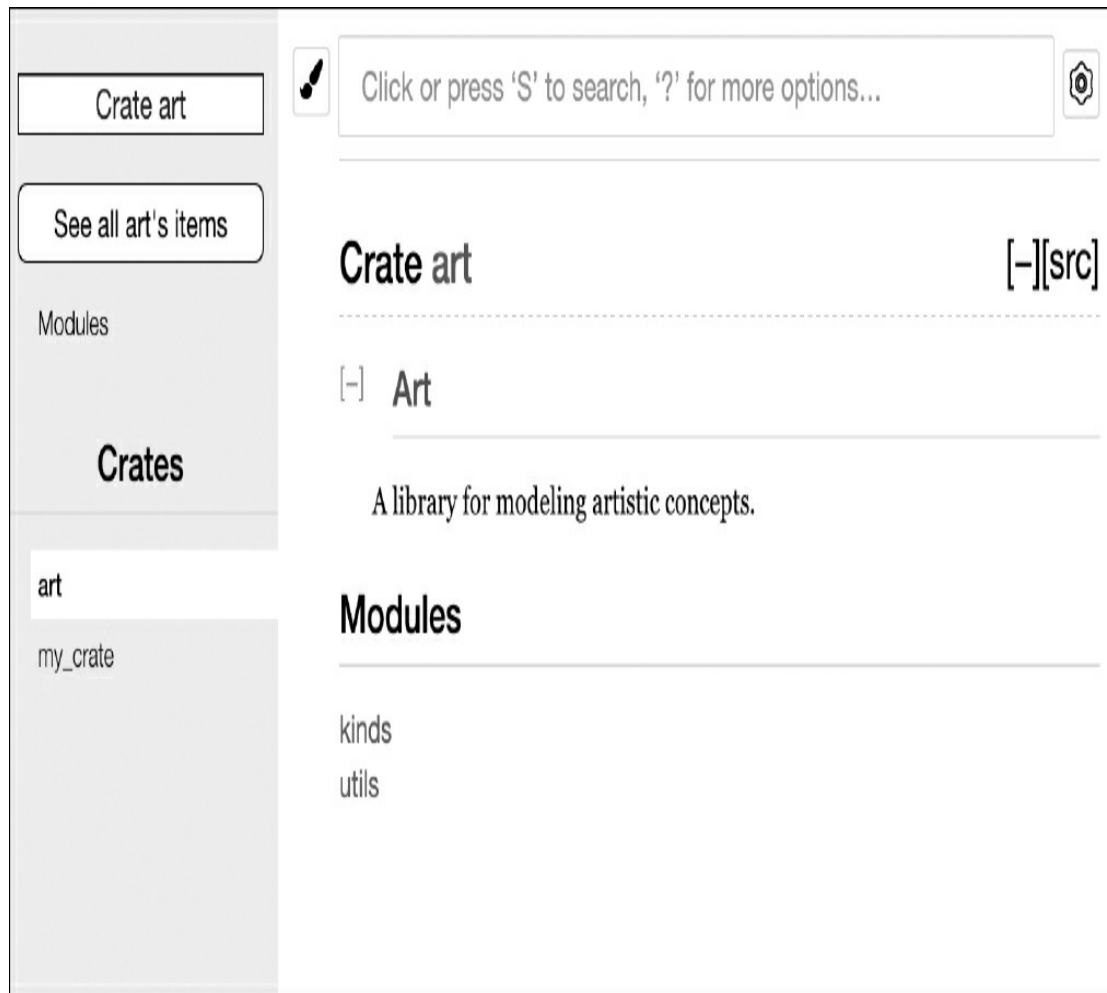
Crate art

See all art's items

Modules

Crates

art

my_crate

Click or press 'S' to search, '?' for more options...

Crate art

[−][src]

[−] Art

A library for modeling artistic concepts.

Modules

kinds
utils